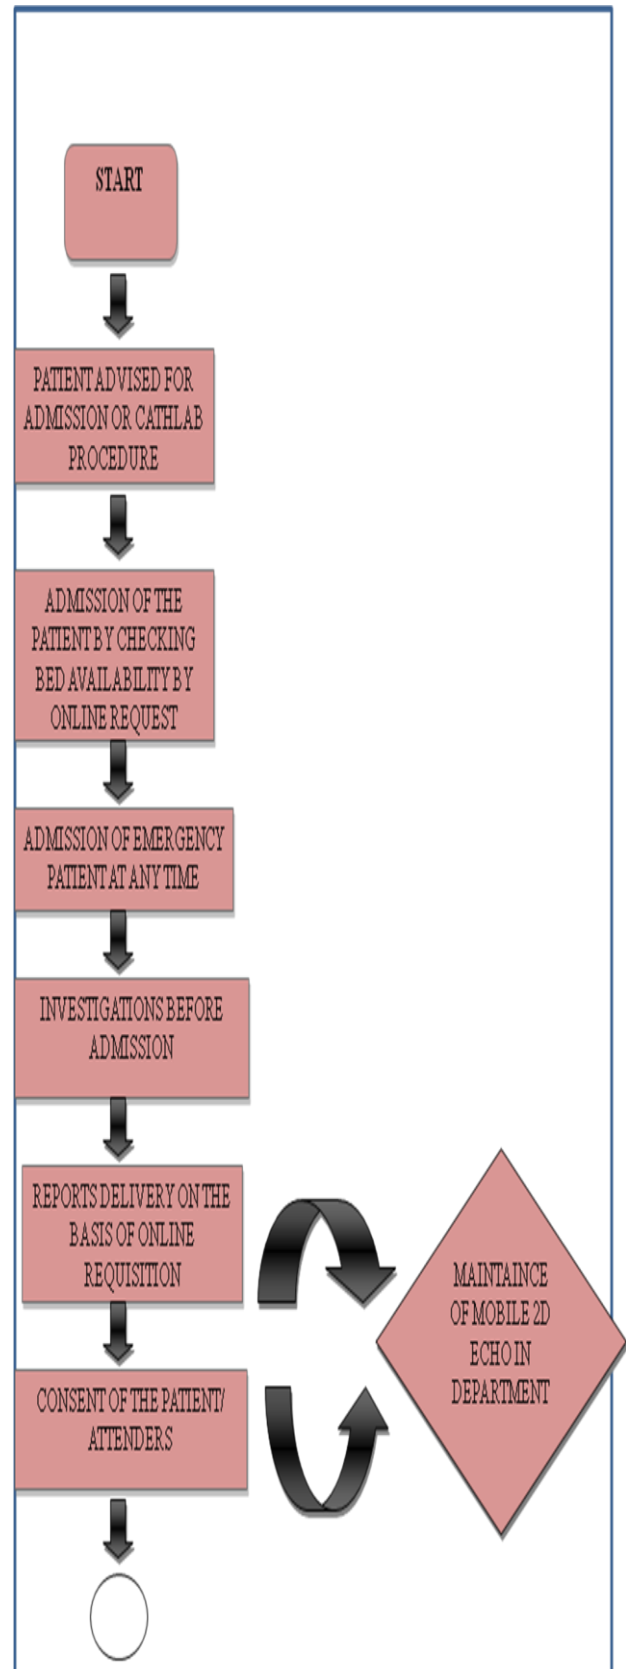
START

PATIENT ADVISED FOR ADMISSION OR CATHLAB PROCEDURE

ADMISSION OF THE PATIENT BY CHECKING BED AVAILABILITY BY ONLINE REQUEST

ADMISSION OF EMERGENCY PATIENT AT ANY TIME

INVESTIGATIONS BEFORE ADMISSION

REPORTS DELIVERY ON THE BASIS OF ONLINE REQUISITION

MAINTAINCE OF MOBILE 2D ECHO IN DEPARTMENT

CONSENT OF THE PATIENT/ ATTENDERS